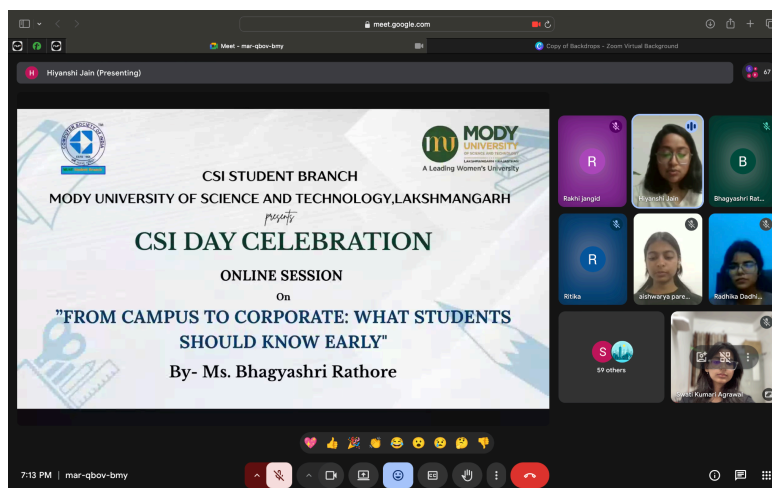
meet.google.com

Meet - mar-qbov-bmy

Copy of Backdrops - Zoom Virtual Background

Hiyanshi Jain (Presenting)

67

MODY UNIVERSITY
A Leading Women's University

CSI STUDENT BRANCH

MODY UNIVERSITY OF SCIENCE AND TECHNOLOGY,LAKSHMANGARH

presents

CSI DAY CELEBRATION

ONLINE SESSION

On

"FROM CAMPUS TO CORPORATE: WHAT STUDENTS SHOULD KNOW EARLY"

By- Ms. Bhagyashri Rathore

Rakhi Jangid

Hiyanshi Jain

Bhagyashri Rat...

Ritika

aishwarya pare...

Radhika Dadhi...

59 others

Swati Kumari Agrawal

7:13 PM | mar-qbov-bmy